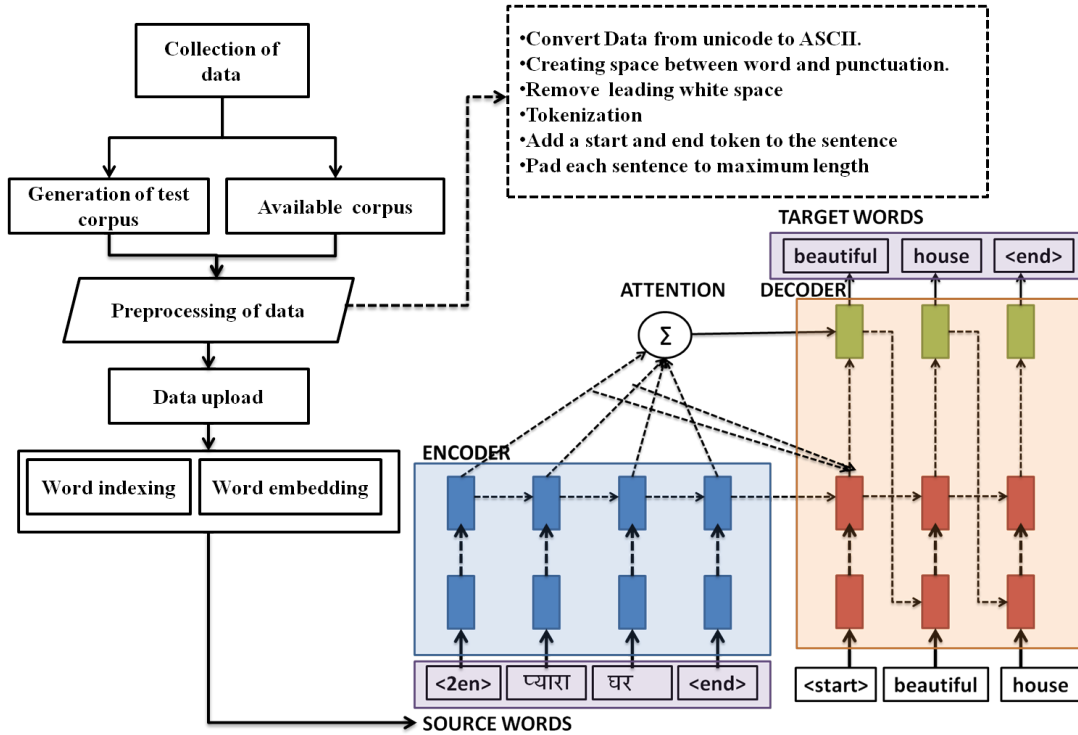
Collection of data

Generation of test corpus

Available corpus

Preprocessing of data

Data upload

Word indexing

Word embedding

•Convert Data from unicode to ASCII.
•Creating space between word and punctuation.
•Remove leading white space
•Tokenization
•Add a start and end token to the sentence
•Pad each sentence to maximum length

TARGET WORDS

beautiful

house

<end>

ATTENTION

DECODER

Σ

ENCODER

<2en>

प्यारा

घर

<end>

<start>

beautiful

house

SOURCE WORDS